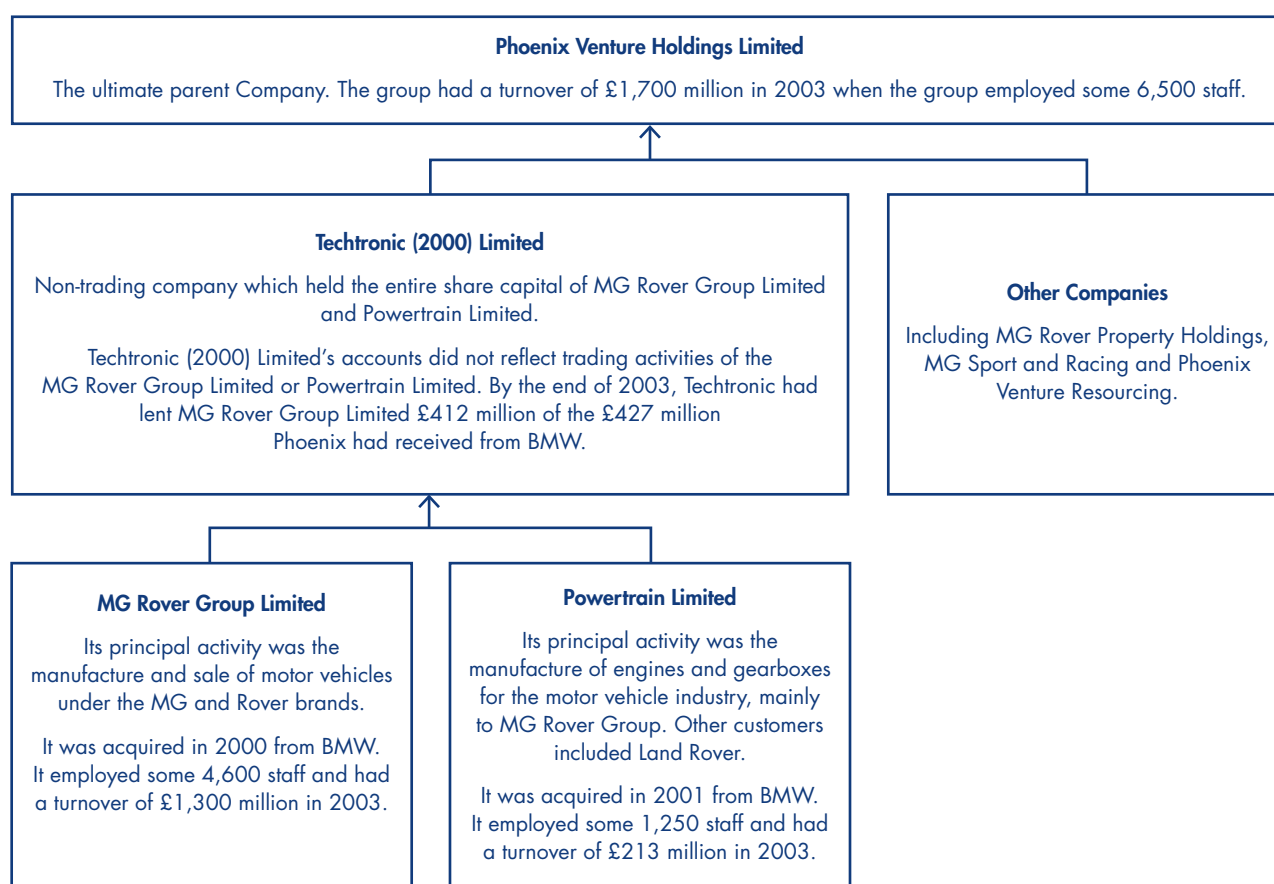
Phoenix Venture Holdings Limited

The ultimate parent Company. The group had a turnover of £1,700 million in 2003 when the group employed some 6,500 staff.

Techtronic (2000) Limited

Non-trading company which held the entire share capital of MG Rover Group Limited and Powertrain Limited.

Techtronic (2000) Limited's accounts did not reflect trading activities of the MG Rover Group Limited or Powertrain Limited. By the end of 2003, Techtronic had lent MG Rover Group Limited £412 million of the £427 million Phoenix had received from BMW.

Other Companies

Including MG Rover Property Holdings, MG Sport and Racing and Phoenix Venture Resourcing.

MG Rover Group Limited

Its principal activity was the manufacture and sale of motor vehicles under the MG and Rover brands.

It was acquired in 2000 from BMW. It employed some 4,600 staff and had a turnover of £1,300 million in 2003.

Powertrain Limited

Its principal activity was the manufacture of engines and gearboxes for the motor vehicle industry, mainly to MG Rover Group. Other customers included Land Rover.

It was acquired in 2001 from BMW. It employed some 1,250 staff and had a turnover of £213 million in 2003.